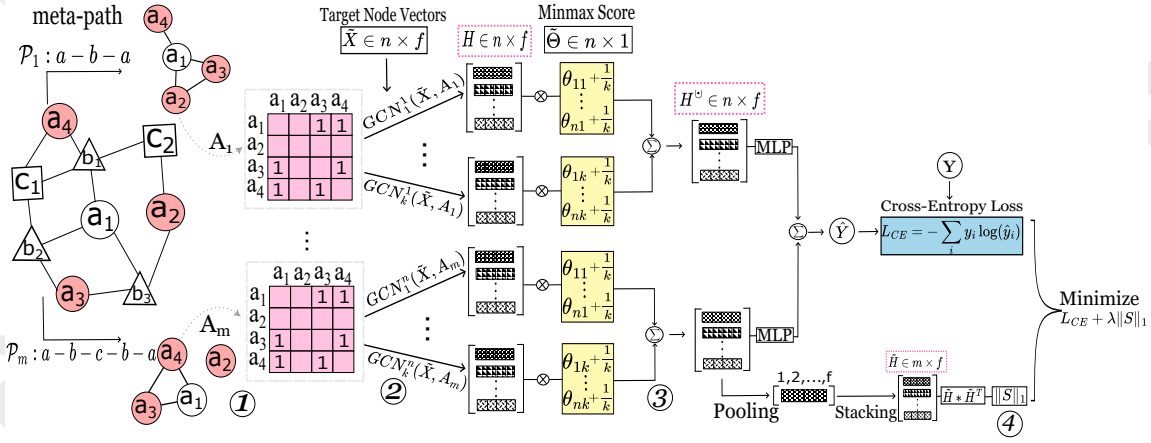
meta-path

$\mathcal{P}_1 : a-b-a$

$a_4$ $a_1$ $a_3$ $a_2$

$a_4$ $b_1$ $c_2$ $c_1$ $a_1$ $a_2$ $b_2$ $a_3$ $b_3$

$A_1$

| | $a_1$ | $a_2$ | $a_3$ | $a_4$ |
|---|---|---|---|---|
| $a_1$ | | | 1 | 1 |
| $a_2$ | | | | |
| $a_3$ | 1 | | | |
| $a_4$ | 1 | | 1 | |

$\vdots$

$A_m$

| | $a_1$ | $a_2$ | $a_3$ | $a_4$ |
|---|---|---|---|---|
| $a_1$ | | | 1 | 1 |
| $a_2$ | | | | |
| $a_3$ | 1 | | | 1 |
| $a_4$ | 1 | | 1 | |

$\mathcal{P}_m : a-b-c-b-a$

$a_4$ $a_2$ $a_3$ $a_1$

1

Target Node Vectors

$\tilde{X} \in n \times f$

$GCN_1^1(\tilde{X}, A_1)$

$GCN_k^1(\tilde{X}, A_1)$

$GCN_1^n(\tilde{X}, A_m)$

$GCN_k^n(\tilde{X}, A_m)$

2

$H \in n \times f$

Minmax Score

$\tilde{\Theta} \in n \times 1$

$\theta_{11} + \frac{1}{k}$

$\theta_{n1} + \frac{1}{k}$

$\theta_{1k} + \frac{1}{k}$

$\theta_{nk} + \frac{1}{k}$

$\theta_{11} + \frac{1}{k}$

$\theta_{n1} + \frac{1}{k}$

$\theta_{1k} + \frac{1}{k}$

$\theta_{nk} + \frac{1}{k}$

3

$H^{\cup} \in n \times f$

MLP

MLP

Y

$\hat{Y}$

Cross-Entropy Loss

$L_{CE} = -\sum_i y_i \log(\hat{y}_i)$

Minimize

$L_{CE} + \lambda \|S\|_1$

Pooling

1,2,...,f

Stacking

$\tilde{H} \in m \times f$

$\tilde{H} * \tilde{H}^T$

$\|S\|_1$

4